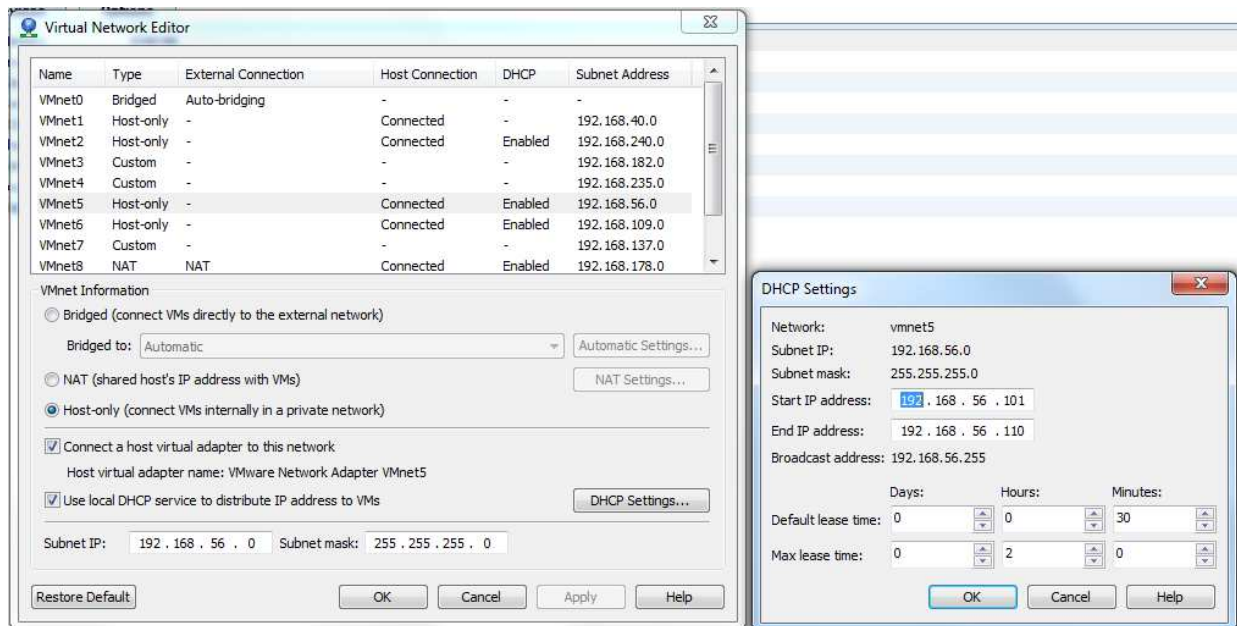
Virtual Network Editor

| Name | Type | External Connection | Host Connection | DHCP | Subnet Address |
|---|---|---|---|---|---|
| VMnet0 | Bridged | Auto-bridging | - | - | - |
| VMnet1 | Host-only | - | Connected | - | 192.168.40.0 |
| VMnet2 | Host-only | - | Connected | Enabled | 192.168.240.0 |
| VMnet3 | Custom | - | - | - | 192.168.182.0 |
| VMnet4 | Custom | - | - | - | 192.168.235.0 |
| VMnet5 | Host-only | - | Connected | Enabled | 192.168.56.0 |
| VMnet6 | Host-only | - | Connected | Enabled | 192.168.109.0 |
| VMnet7 | Custom | - | - | - | 192.168.137.0 |
| VMnet8 | NAT | NAT | Connected | Enabled | 192.168.178.0 |

VMnet Information

Bridged (connect VMs directly to the external network)

Bridged to: Automatic

Automatic Settings...

NAT (shared host's IP address with VMs)

NAT Settings...

Host-only (connect VMs internally in a private network)

Connect a host virtual adapter to this network

Host virtual adapter name: VMware Network Adapter VMnet5

Use local DHCP service to distribute IP address to VMs

DHCP Settings...

Subnet IP: 192 . 168 . 56 . 0 Subnet mask: 255 . 255 . 255 . 0

Restore Default

OK Cancel Apply Help

DHCP Settings

Network: vmnet5
Subnet IP: 192.168.56.0
Subnet mask: 255.255.255.0
Start IP address: 192 . 168 . 56 . 101
End IP address: 192 . 168 . 56 . 110
Broadcast address: 192.168.56.255

| | Days: | Hours: | Minutes: |
|---|---|---|---|
| Default lease time: | 0 | 0 | 30 |
| Max lease time: | 0 | 2 | 0 |

OK Cancel Help